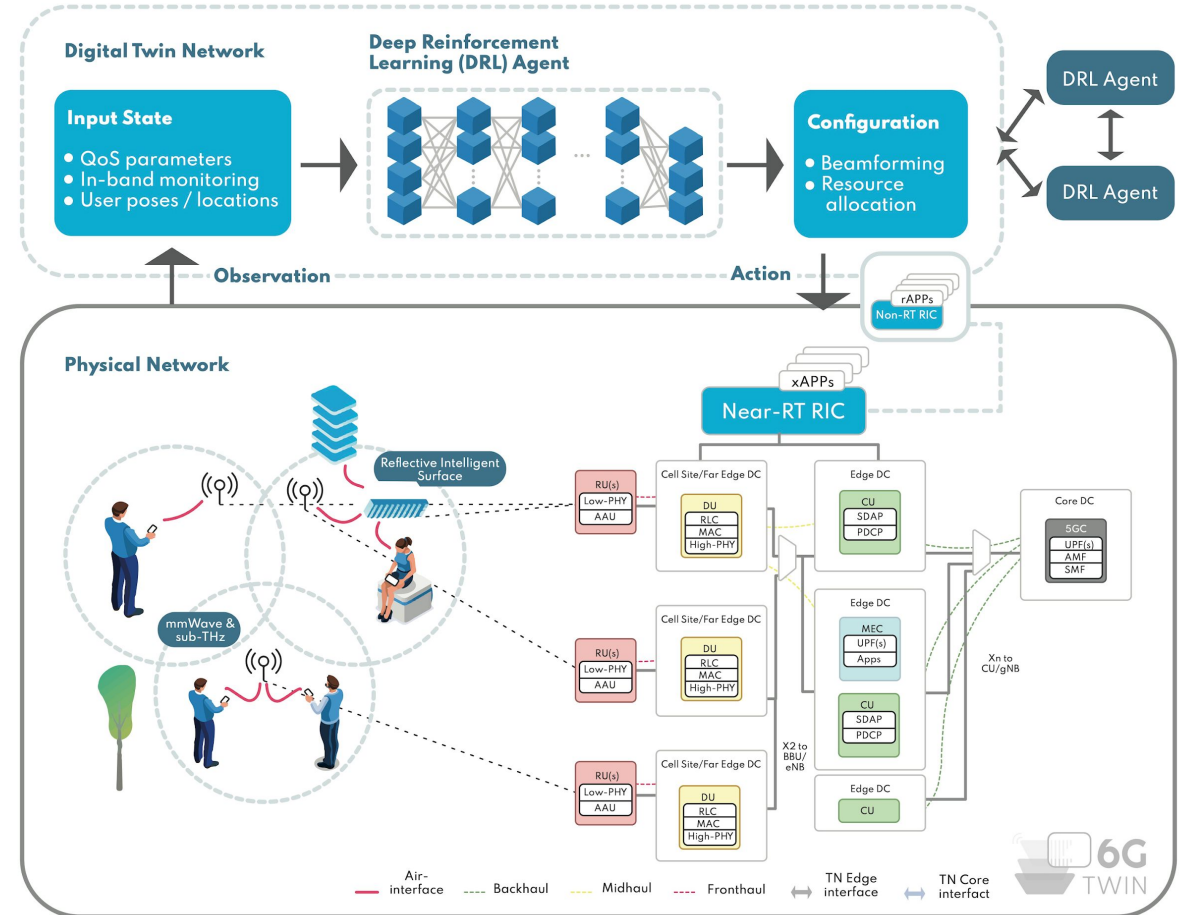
Digital Twin Network

Deep Reinforcement Learning (DRL) Agent

Input State
• QoS parameters
• In-band monitoring
• User poses / locations

...

Configuration
• Beamforming
• Resource allocation

DRL Agent

DRL Agent

Observation

Action

rAPPs
Non-RT RIC

Physical Network

xAPPs
Near-RT RIC

Reflective Intelligent Surface

mmWave & sub-THz

RU(s)
Low-PHY
AAU

Cell Site/Far Edge DC
DU
RLC
MAC
High-PHY

Edge DC
CU
SDAP
PDCP

Core DC
5GC
UPF(s)
AMF
SMF

RU(s)
Low-PHY
AAU

Cell Site/Far Edge DC
DU
RLC
MAC
High-PHY

Edge DC
MEC
UPF(s)
Apps
CU
SDAP
PDCP

Xn to CU/gNB

RU(s)
Low-PHY
AAU

Cell Site/Far Edge DC
DU
RLC
MAC
High-PHY

X2 to BBU/ eNB

Edge DC
CU

Air-interface
Backhaul
Midhaul
Fronthaul
TN Edge interface
TN Core interfact

6G TWIN